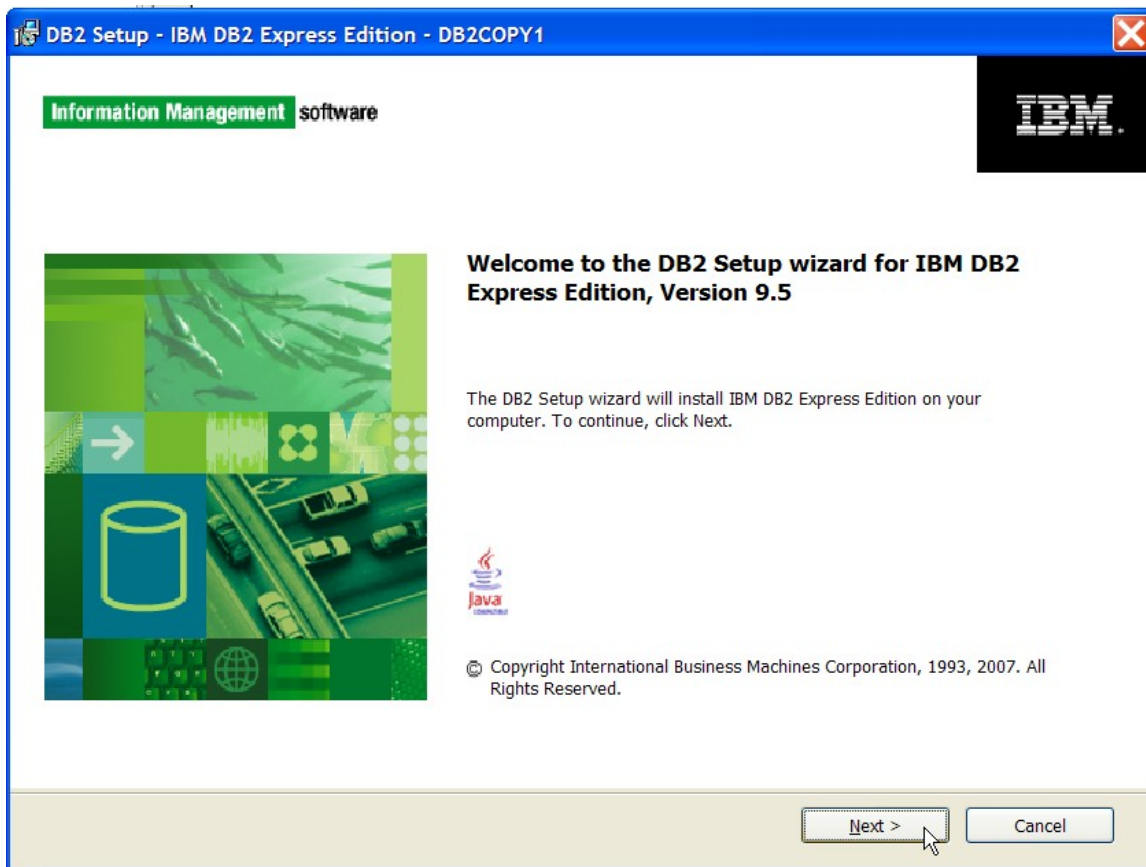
DB2 Setup - IBM DB2 Express Edition - DB2COPY1

Information Management software

IBM

Welcome to the DB2 Setup wizard for IBM DB2 Express Edition, Version 9.5

The DB2 Setup wizard will install IBM DB2 Express Edition on your computer. To continue, click Next.

Java

© Copyright International Business Machines Corporation, 1993, 2007. All Rights Reserved.

Next >

Cancel